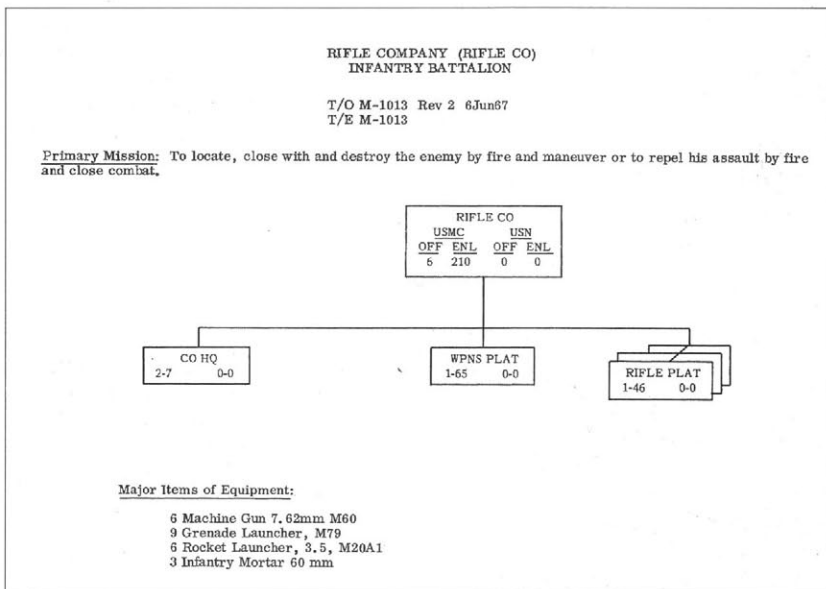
RIFLE COMPANY (RIFLE CO)
INFANTRY BATTALION

T/O M-1013 Rev 2 6Jun67
T/E M-1013

Primary Mission: To locate, close with and destroy the enemy by fire and maneuver or to repel his assault by fire and close combat.

RIFLE CO
USMC USN
OFF ENL OFF ENL
6 210 0 0

CO HQ
2-7 0-0

WPNS PLAT
1-65 0-0

RIFLE PLAT
1-46 0-0

Major Items of Equipment:

6 Machine Gun 7.62mm M60
9 Grenade Launcher, M79
6 Rocket Launcher, 3.5, M20A1
3 Infantry Mortar 60 mm